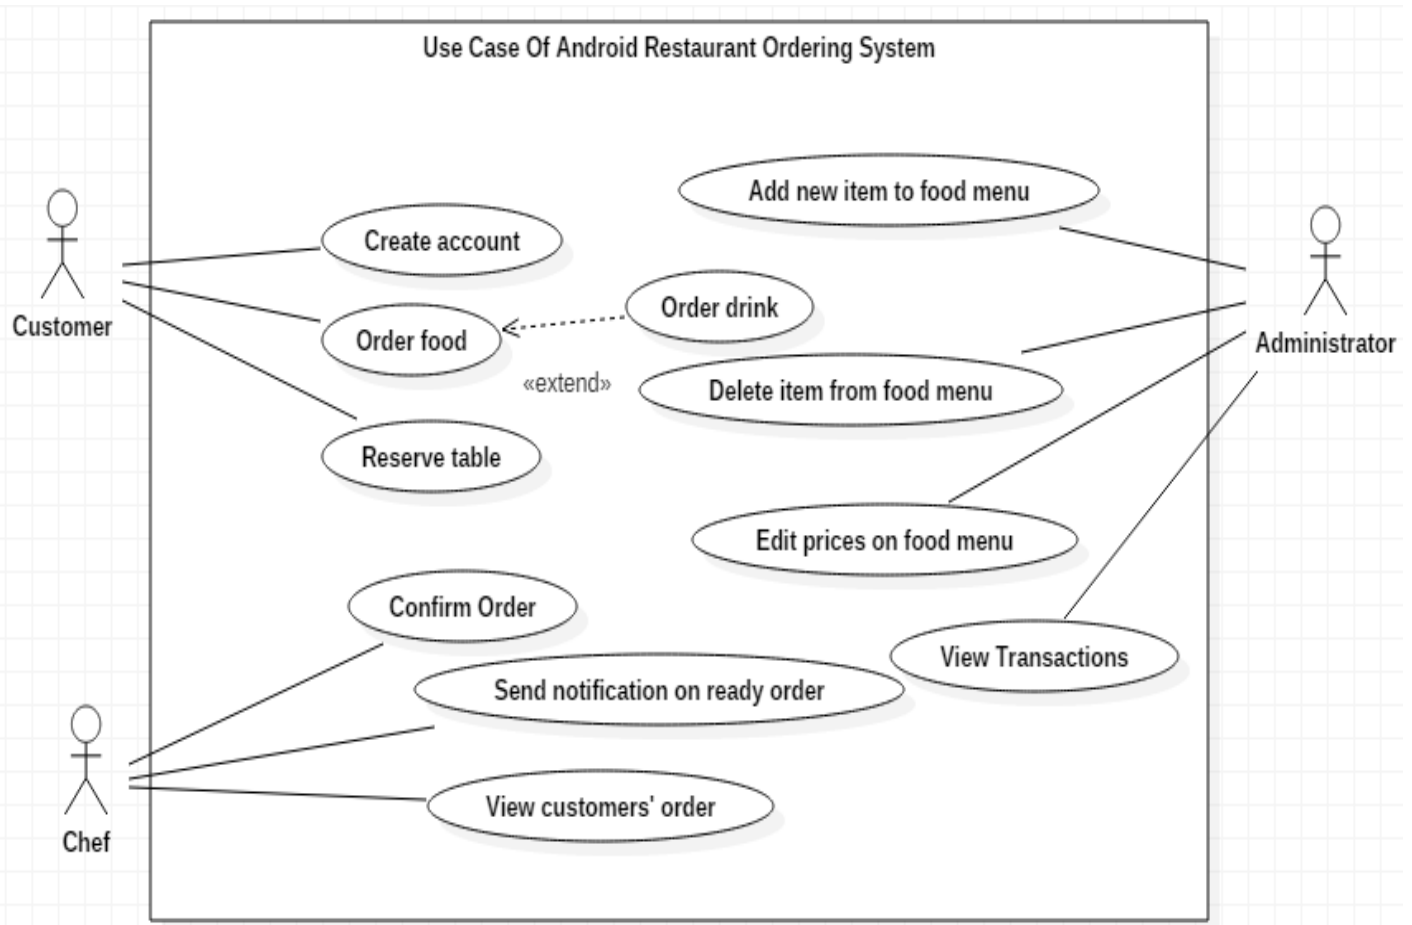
Use Case Of Android Restaurant Ordering System

Customer

Create account

Order food

Order drink

«extend»

Reserve table

Add new item to food menu

Administrator

Delete item from food menu

Edit prices on food menu

View Transactions

Confirm Order

Send notification on ready order

View customers' order

Chef